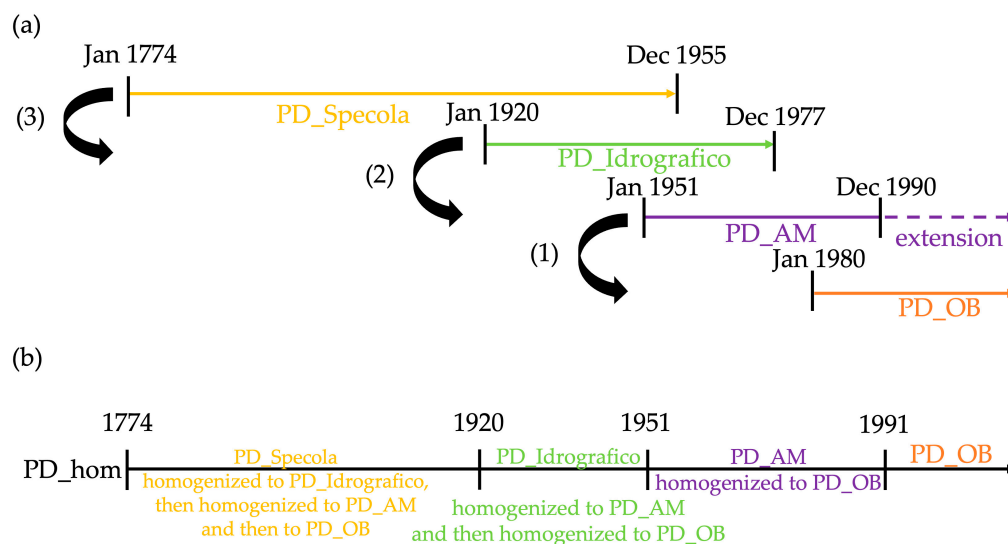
(a)

Jan 1774

Dec 1955

(3)

PD_Specola

Jan 1920

Dec 1977

(2)

PD_Idrografico

Jan 1951

Dec 1990

(1)

PD_AM

extension

Jan 1980

PD_OB

(b)

1774

1920

1951

1991

PD_hom

PD_Specola
homogenized to PD_Idrografico, then homogenized to PD_AM and then to PD_OB

PD_Idrografico
homogenized to PD_AM and then homogenized to PD_OB

PD_AM
homogenized to PD_OB

PD_OB